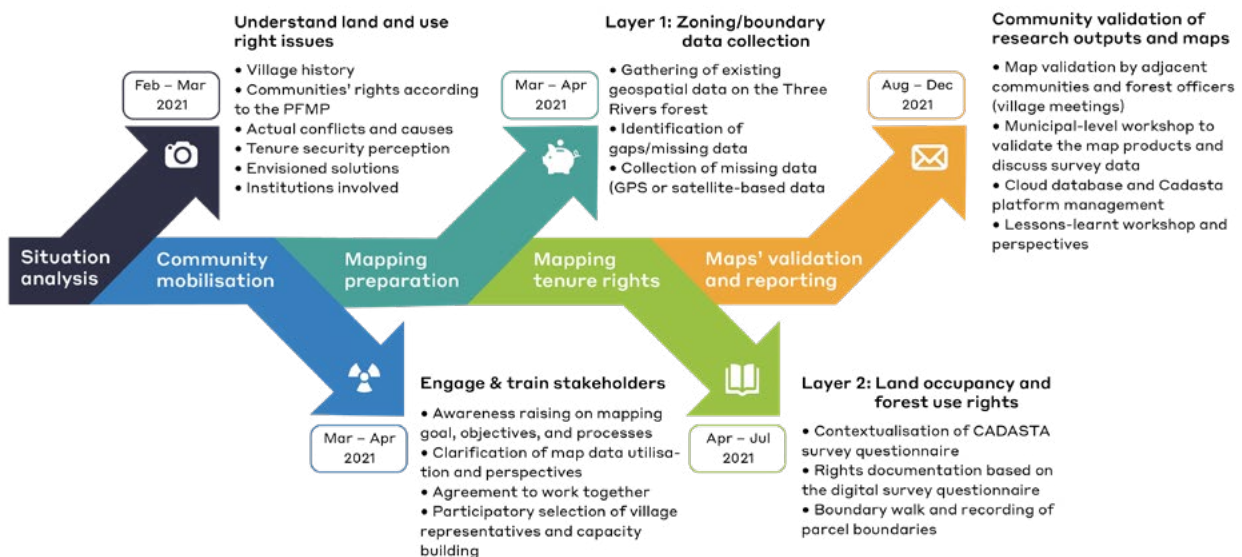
Understand land and use right issues

Feb – Mar 2021

• Village history
• Communities' rights according to the PFMP
• Actual conflicts and causes
• Tenure security perception
• Envisioned solutions
• Institutions involved

Layer 1: Zoning/boundary data collection

Mar – Apr 2021

• Gathering of existing geospatial data on the Three Rivers forest
• Identification of gaps/missing data
• Collection of missing data (GPS or satellite-based data

Community validation of research outputs and maps

Aug – Dec 2021

• Map validation by adjacent communities and forest officers (village meetings)
• Municipal-level workshop to validate the map products and discuss survey data
• Cloud database and Cadasta platform management
• Lessons-learnt workshop and perspectives

Situation analysis

Community mobilisation

Mapping preparation

Mapping tenure rights

Maps' validation and reporting

Engage & train stakeholders

Mar – Apr 2021

• Awareness raising on mapping goal, objectives, and processes
• Clarification of map data utilisation and perspectives
• Agreement to work together
• Participatory selection of village representatives and capacity building

Layer 2: Land occupancy and forest use rights

Apr – Jul 2021

• Contextualisation of CADASTA survey questionnaire
• Rights documentation based on the digital survey questionnaire
• Boundary walk and recording of parcel boundaries